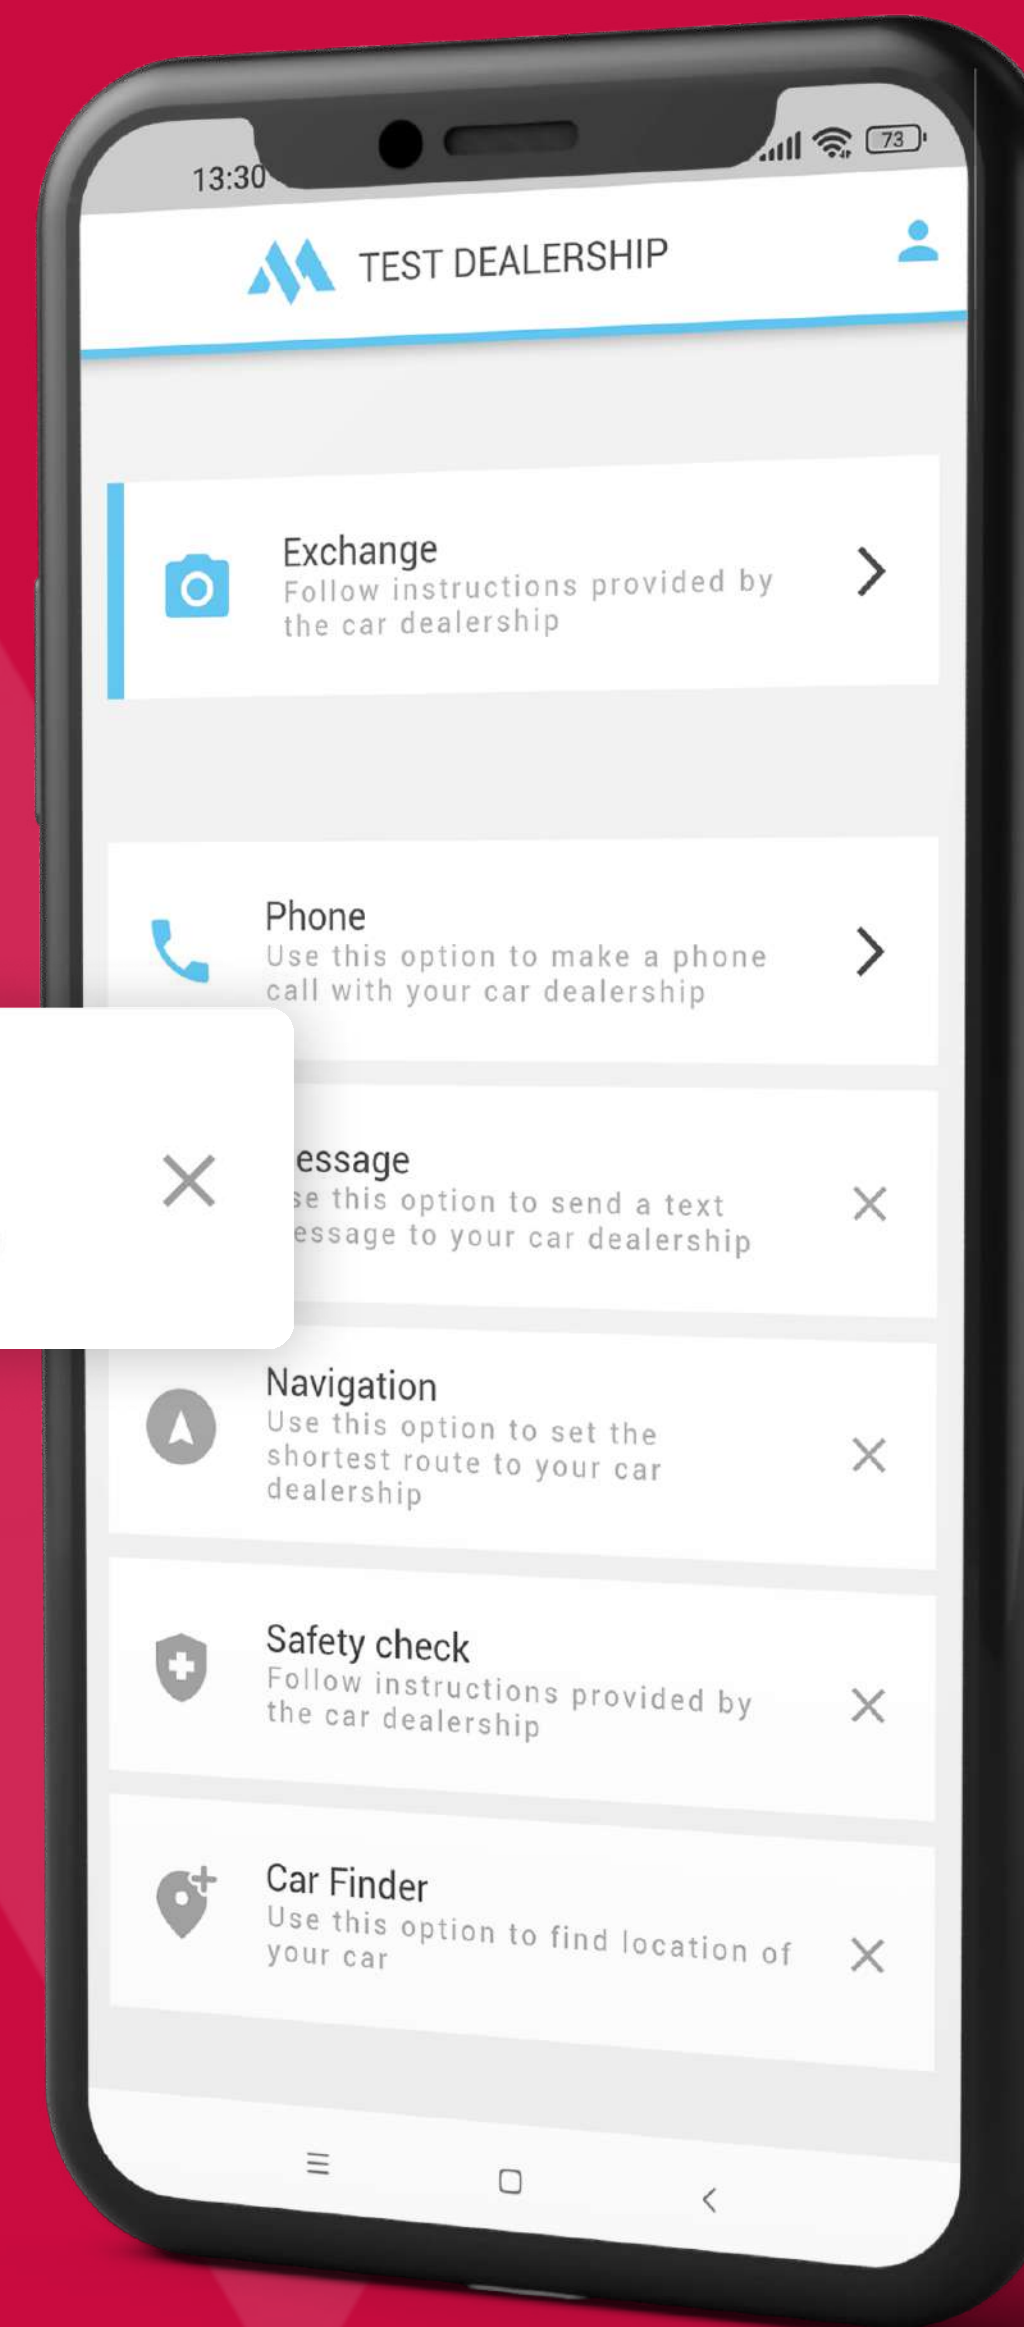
13:30

73

TEST DEALERSHIP

Exchange
Follow instructions provided by the car dealership

Phone
Use this option to make a phone call with your car dealership

essage
se this option to send a text essage to your car dealership

Navigation
Use this option to set the shortest route to your car dealership

Safety check
Follow instructions provided by the car dealership

Car Finder
Use this option to find location of your car